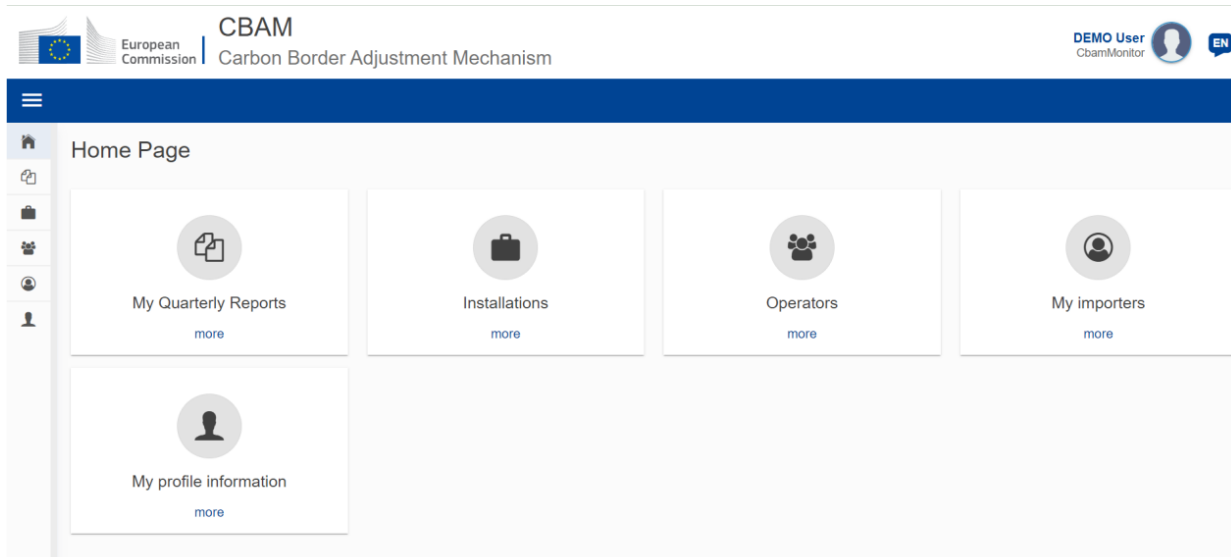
European Commission

CBAM

Carbon Border Adjustment Mechanism

DEMO User
CbamMonitor

EN

Home Page

My Quarterly Reports
more

Installations
more

Operators
more

My importers
more

My profile information
more